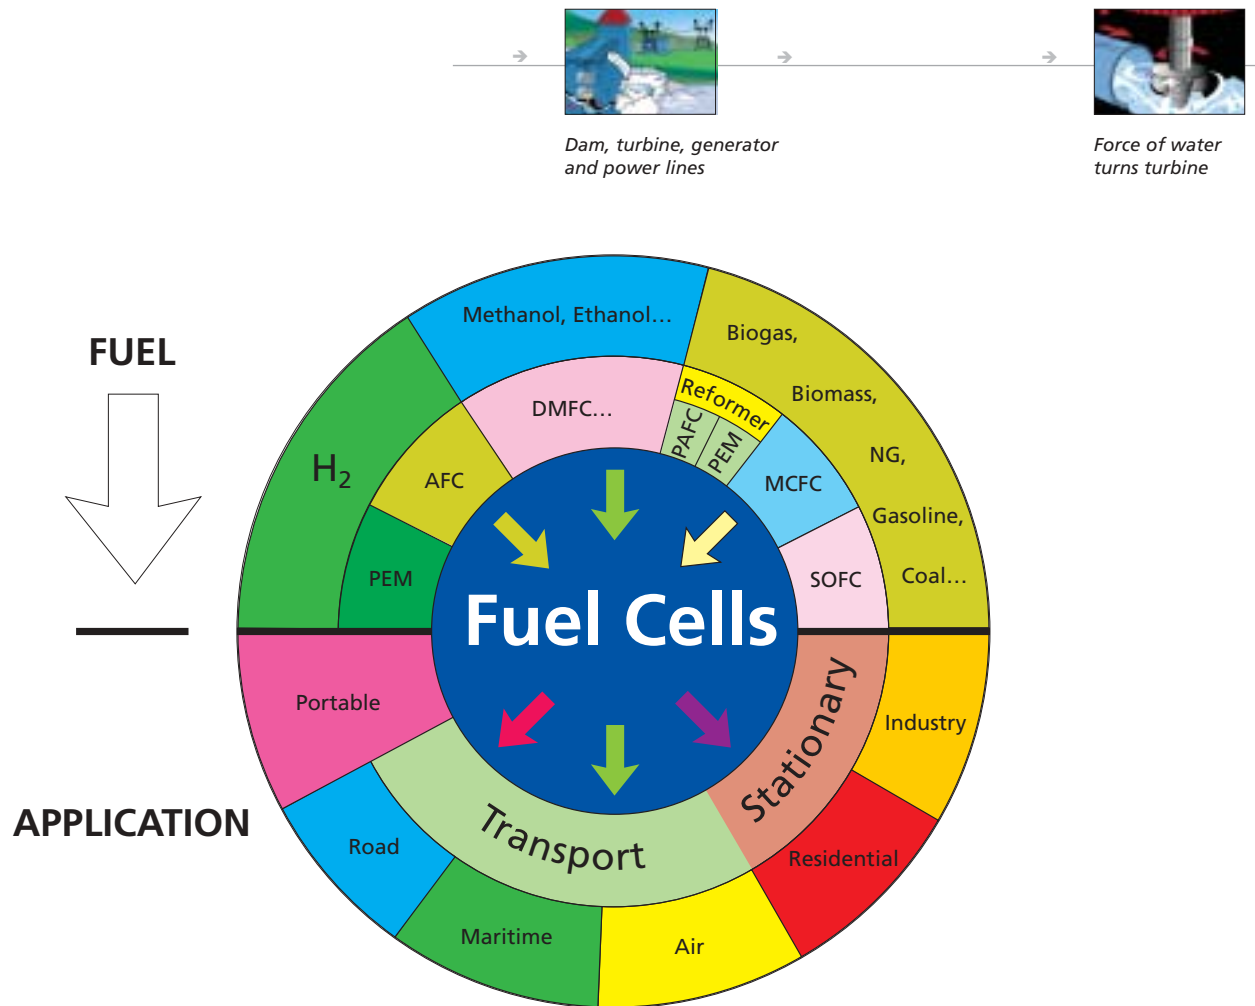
Dam, turbine, generator and power lines

Force of water turns turbine

FUEL

APPLICATION

Methanol, Ethanol...

Biogas,

Biomass,

NG,

Gasoline,

Coal...

$H_2$

AFC

PEM

DMFC...

Reformer

PAFC

PEM

MCFC

SOFC

Fuel Cells

Portable

Road

Maritime

Air

Transport

Stationary

Industry

Residential